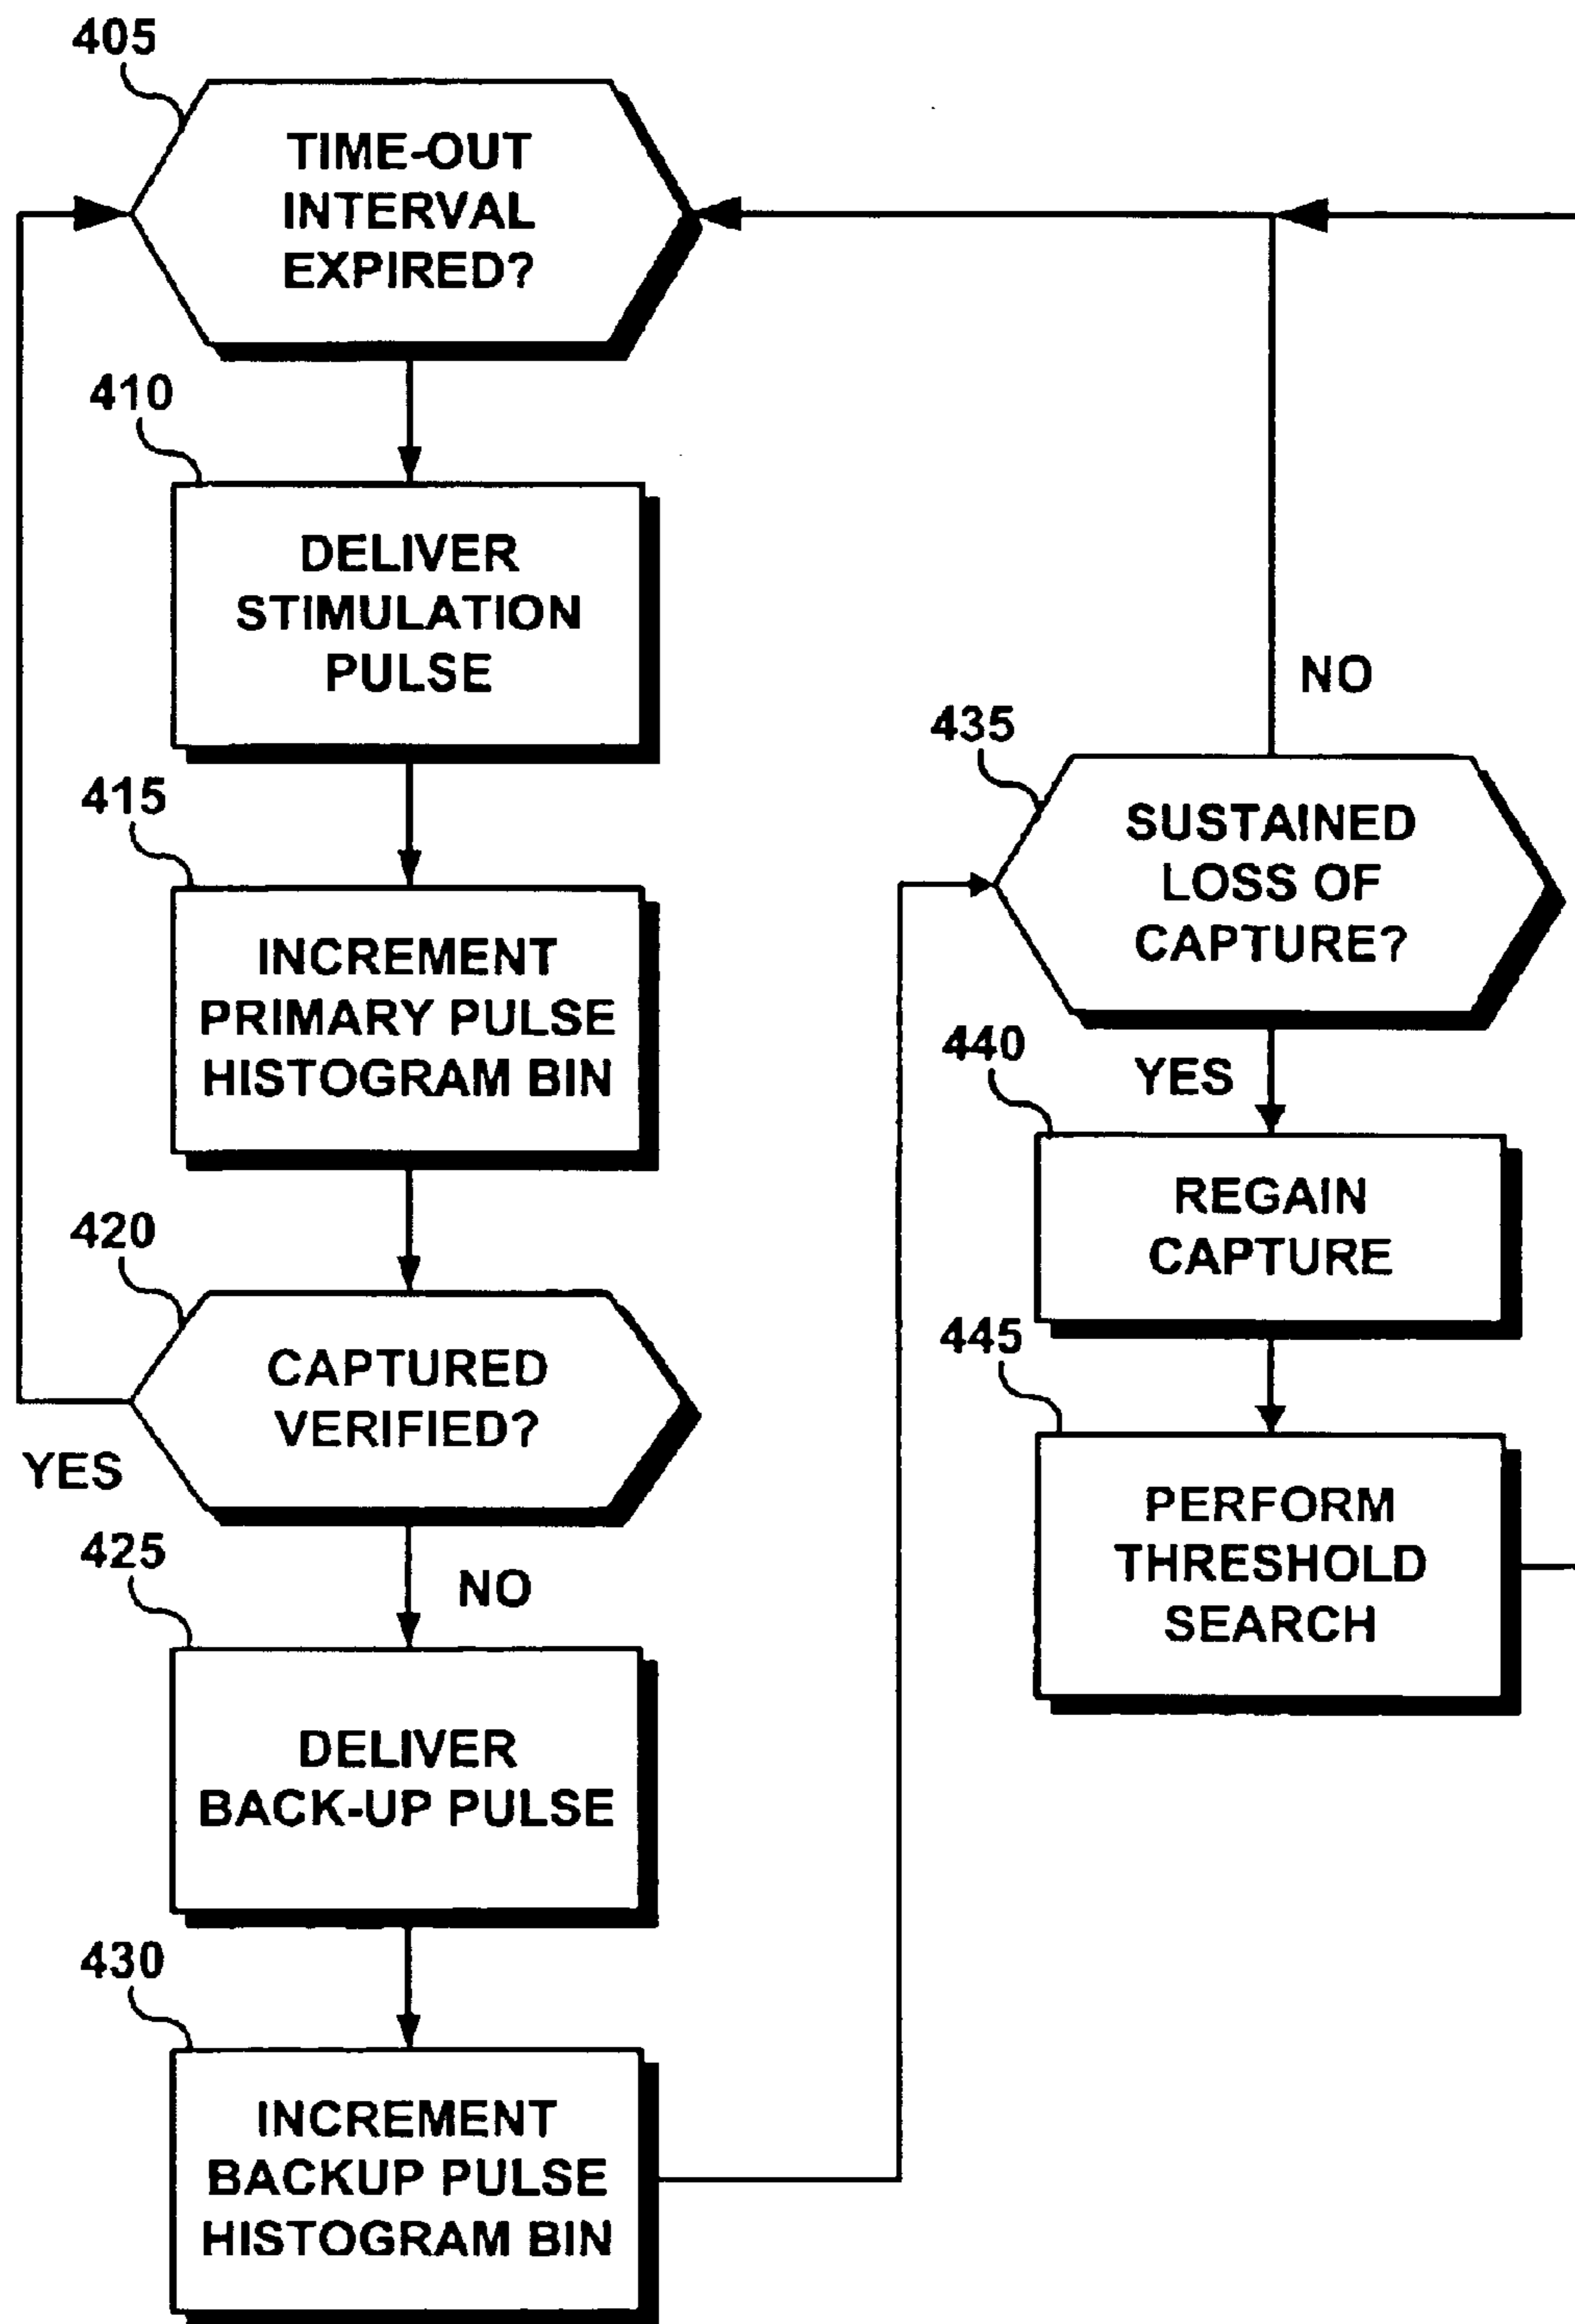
405

TIME-OUT INTERVAL EXPIRED?

410

DELIVER STIMULATION PULSE

415

INCREMENT PRIMARY PULSE HISTOGRAM BIN

420

CAPTURED VERIFIED?

YES

425

NO

DELIVER BACK-UP PULSE

430

INCREMENT BACKUP PULSE HISTOGRAM BIN

NO

435

SUSTAINED LOSS OF CAPTURE?

440

YES

REGAIN CAPTURE

445

PERFORM THRESHOLD SEARCH